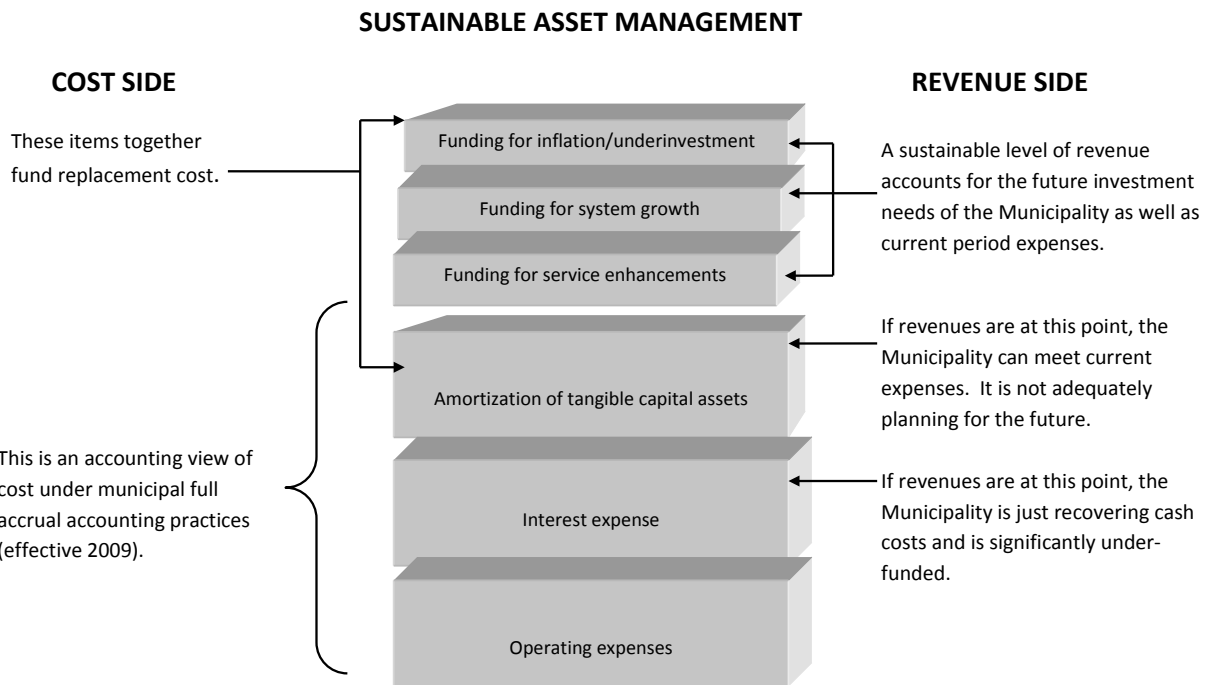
SUSTAINABLE ASSET MANAGEMENT

COST SIDE

REVENUE SIDE

These items together fund replacement cost.

Funding for inflation/underinvestment

Funding for system growth

Funding for service enhancements

A sustainable level of revenue accounts for the future investment needs of the Municipality as well as current period expenses.

Amortization of tangible capital assets

If revenues are at this point, the Municipality can meet current expenses. It is not adequately planning for the future.

This is an accounting view of cost under municipal full accrual accounting practices (effective 2009).

Interest expense

If revenues are at this point, the Municipality is just recovering cash costs and is significantly underfunded.

Operating expenses